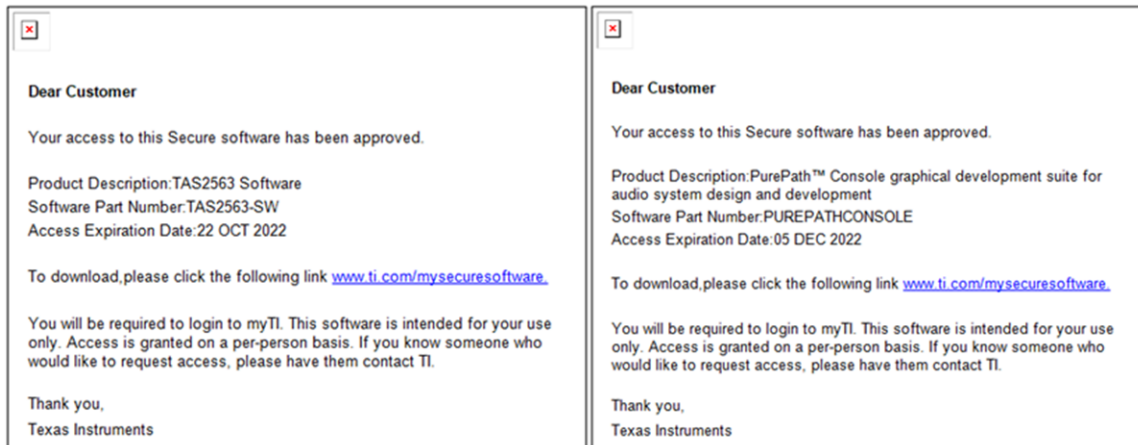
Dear Customer

Your access to this Secure software has been approved.

Product Description:TAS2563 Software
Software Part Number:TAS2563-SW
Access Expiration Date:22 OCT 2022

To download,please click the following link www.ti.com/mysecuresoftware.

You will be required to login to myTI. This software is intended for your use only. Access is granted on a per-person basis. If you know someone who would like to request access, please have them contact TI.

Thank you,
Texas Instruments

Dear Customer

Your access to this Secure software has been approved.

Product Description:PurePath™ Console graphical development suite for audio system design and development
Software Part Number:PUREPATHCONSOLE
Access Expiration Date:05 DEC 2022

To download,please click the following link www.ti.com/mysecuresoftware.

You will be required to login to myTI. This software is intended for your use only. Access is granted on a per-person basis. If you know someone who would like to request access, please have them contact TI.

Thank you,
Texas Instruments